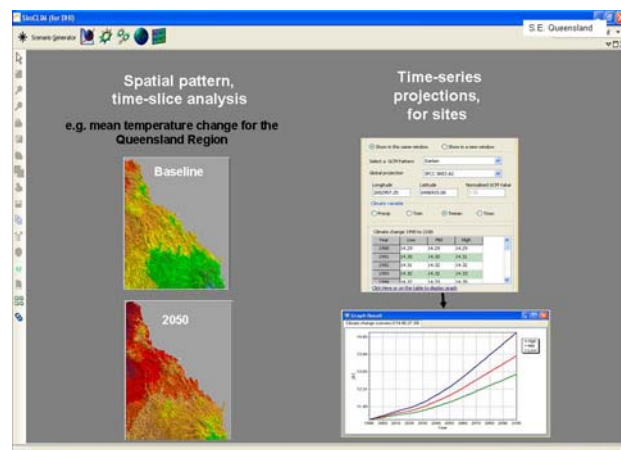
SimCLIM (for DHI)

Scenario Generator

S.E. Queensland

Spatial pattern, time-slice analysis

e.g. mean temperature change for the Queensland Region

Baseline

2050

Time-series projections, for sites

Show in the same window
Show in a new window

Select a GCM Pattern
Global projection

Longitude
Latitude
Normalised GCM Value

Climate variable
Precip
Tmin
Tmean
Tmax

Climate change 1990 to 2100

| Year | Low | Mid | High |
|---|---|---|---|
| 1990 | 14.29 | 14.29 | 14.29 |
| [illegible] | 14.30 | 14.30 | 14.31 |
| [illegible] | 14.30 | 14.32 | 14.32 |
| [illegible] | 14.30 | 14.32 | 14.32 |
| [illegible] | 14.32 | 14.32 | 14.33 |

Click here or on the table to display graph

Graph Result

Climate change scenario

High
Mid
Low

Year